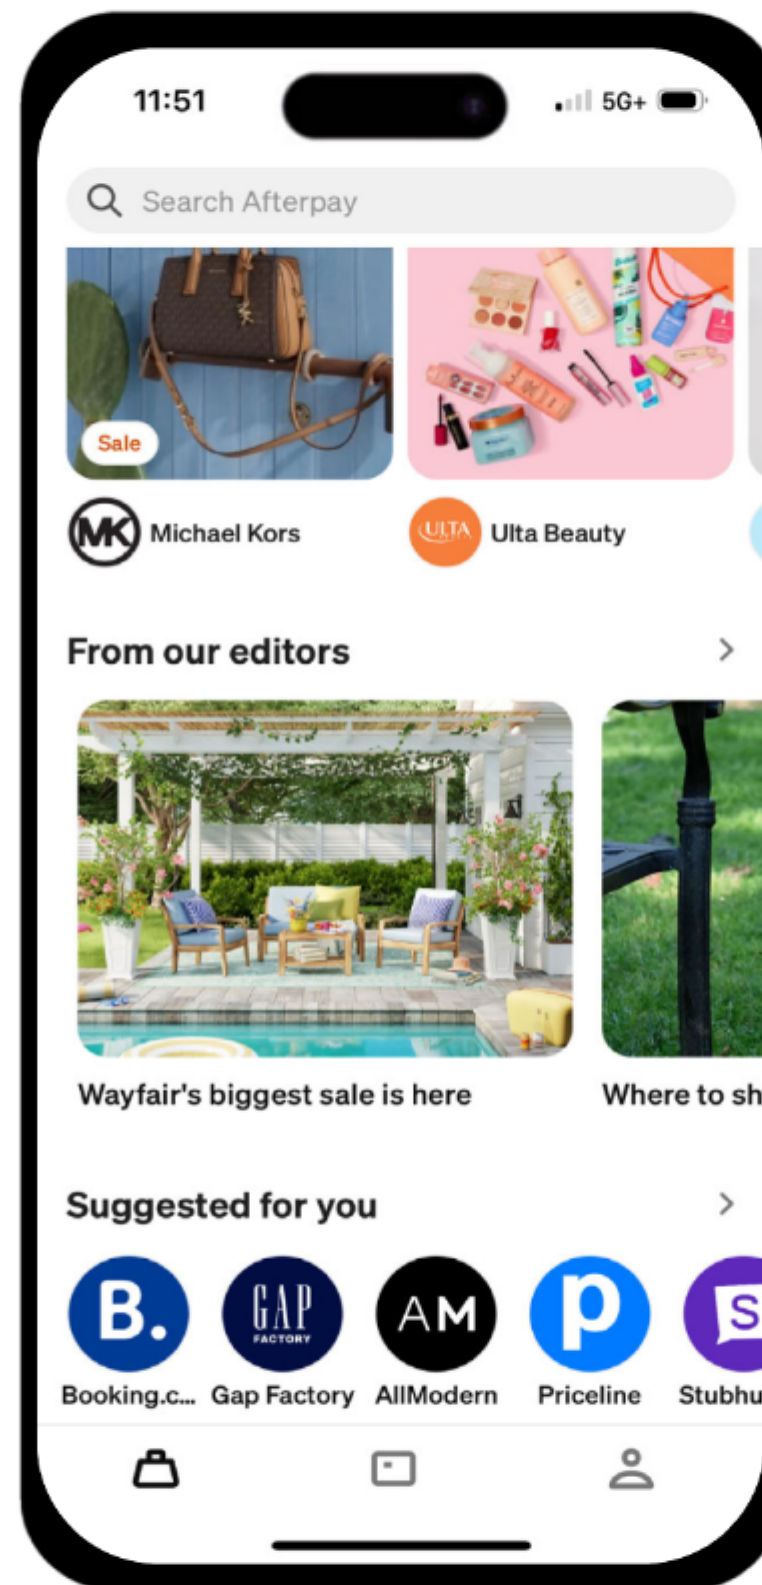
11:51

5G+

Search Afterpay

Sale

MK Michael Kors

ULTA Ulta Beauty

From our editors

Wayfair's biggest sale is here

Where to sh

Suggested for you

B. Booking.c...

GAP FACTORY Gap Factory

AM AllModern

p Priceline

S Stubhu